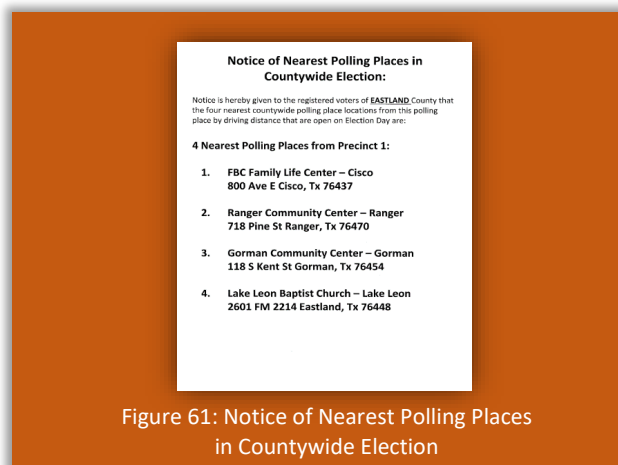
Notice of Nearest Polling Places in Countywide Election:

Notice is hereby given to the registered voters of EASTLAND County that the four nearest countywide polling place locations from this polling place by driving distance that are open on Election Day are:

4 Nearest Polling Places from Precinct 1:

1. FBC Family Life Center – Cisco
800 Ave E Cisco, Tx 76437

2. Ranger Community Center – Ranger
718 Pine St Ranger, Tx 76470

3. Gorman Community Center – Gorman
118 S Kent St Gorman, Tx 76454

4. Lake Leon Baptist Church – Lake Leon
2601 FM 2214 Eastland, Tx 76448

Figure 61: Notice of Nearest Polling Places in Countywide Election